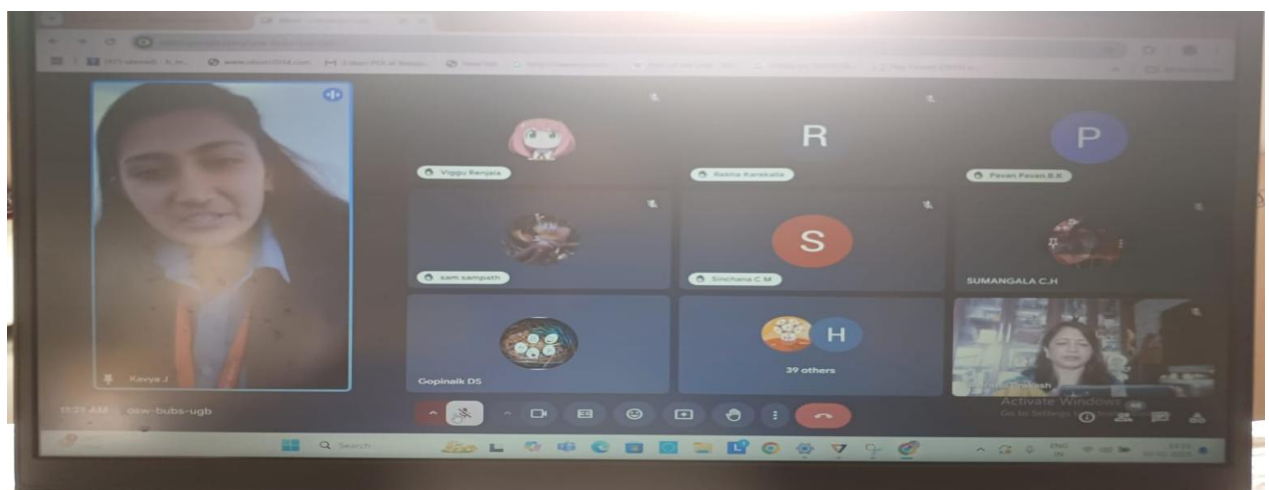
Kavya J

R

P

Viggu Ranjala

Rekha Karekatla

Pavan Pavan B.K

sam sampath

S

Sinchana C M

SUMANGALA C.H

Gopinaik DS

H

39 others

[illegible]

Activate Windows
Go to Settings to activate Windows.

11:21 AM | osw-bubs-ugb

Search

ENG
IN